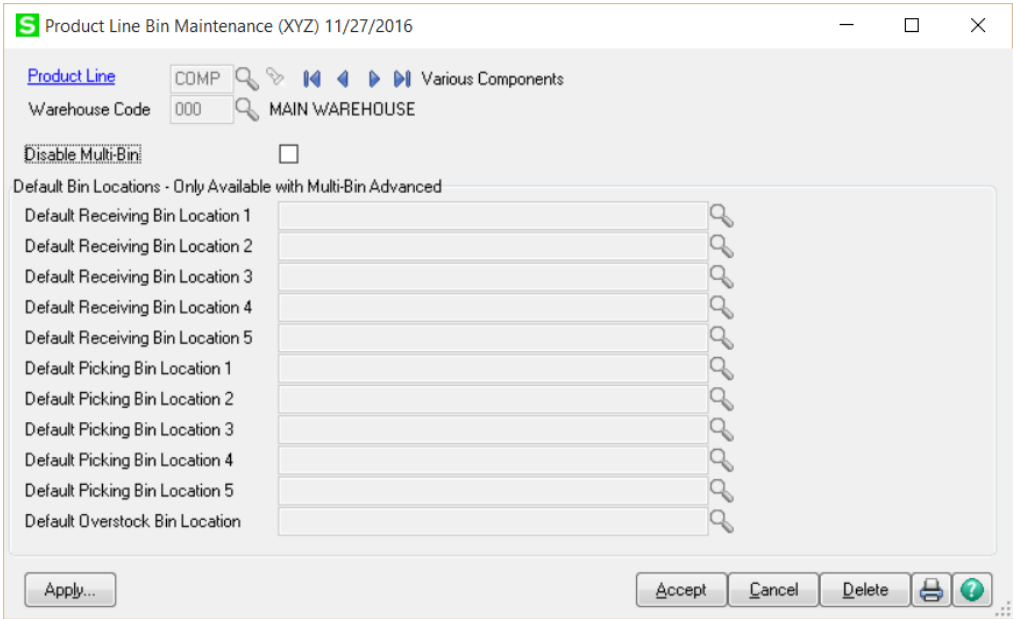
S Product Line Bin Maintenance (XYZ) 11/27/2016

Product Line COMP Various Components
Warehouse Code 000 MAIN WAREHOUSE

Disable Multi-Bin

Default Bin Locations - Only Available with Multi-Bin Advanced
Default Receiving Bin Location 1
Default Receiving Bin Location 2
Default Receiving Bin Location 3
Default Receiving Bin Location 4
Default Receiving Bin Location 5
Default Picking Bin Location 1
Default Picking Bin Location 2
Default Picking Bin Location 3
Default Picking Bin Location 4
Default Picking Bin Location 5
Default Overstock Bin Location

Apply... Accept Cancel Delete